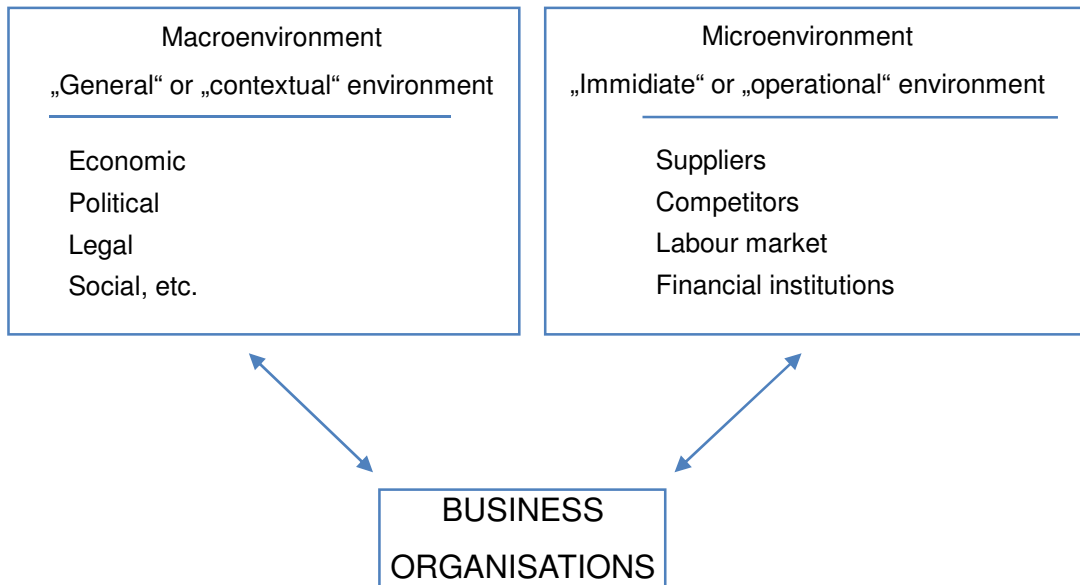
Macroenvironment

„General“ or „contextual“ environment

Economic
Political
Legal
Social, etc.

Microenvironment

„Immidiate“ or „operational“ environment

Suppliers
Competitors
Labour market
Financial institutions

BUSINESS ORGANISATIONS